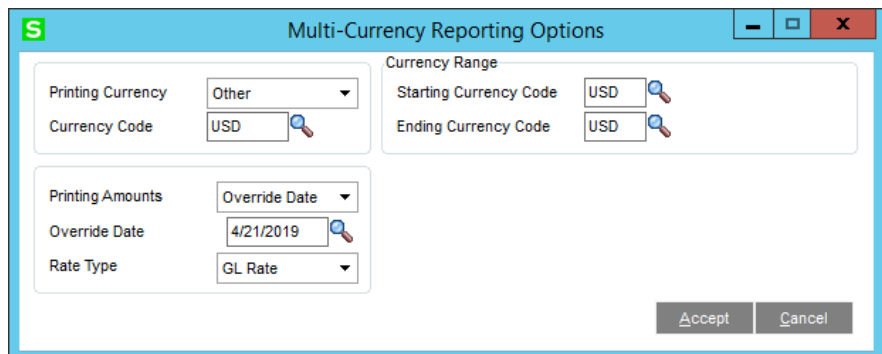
S

Multi-Currency Reporting Options

Printing Currency | Other
Currency Code | USD

Currency Range
Starting Currency Code | USD
Ending Currency Code | USD

Printing Amounts | Override Date
Override Date | 4/21/2019
Rate Type | GL Rate

Accept
Cancel